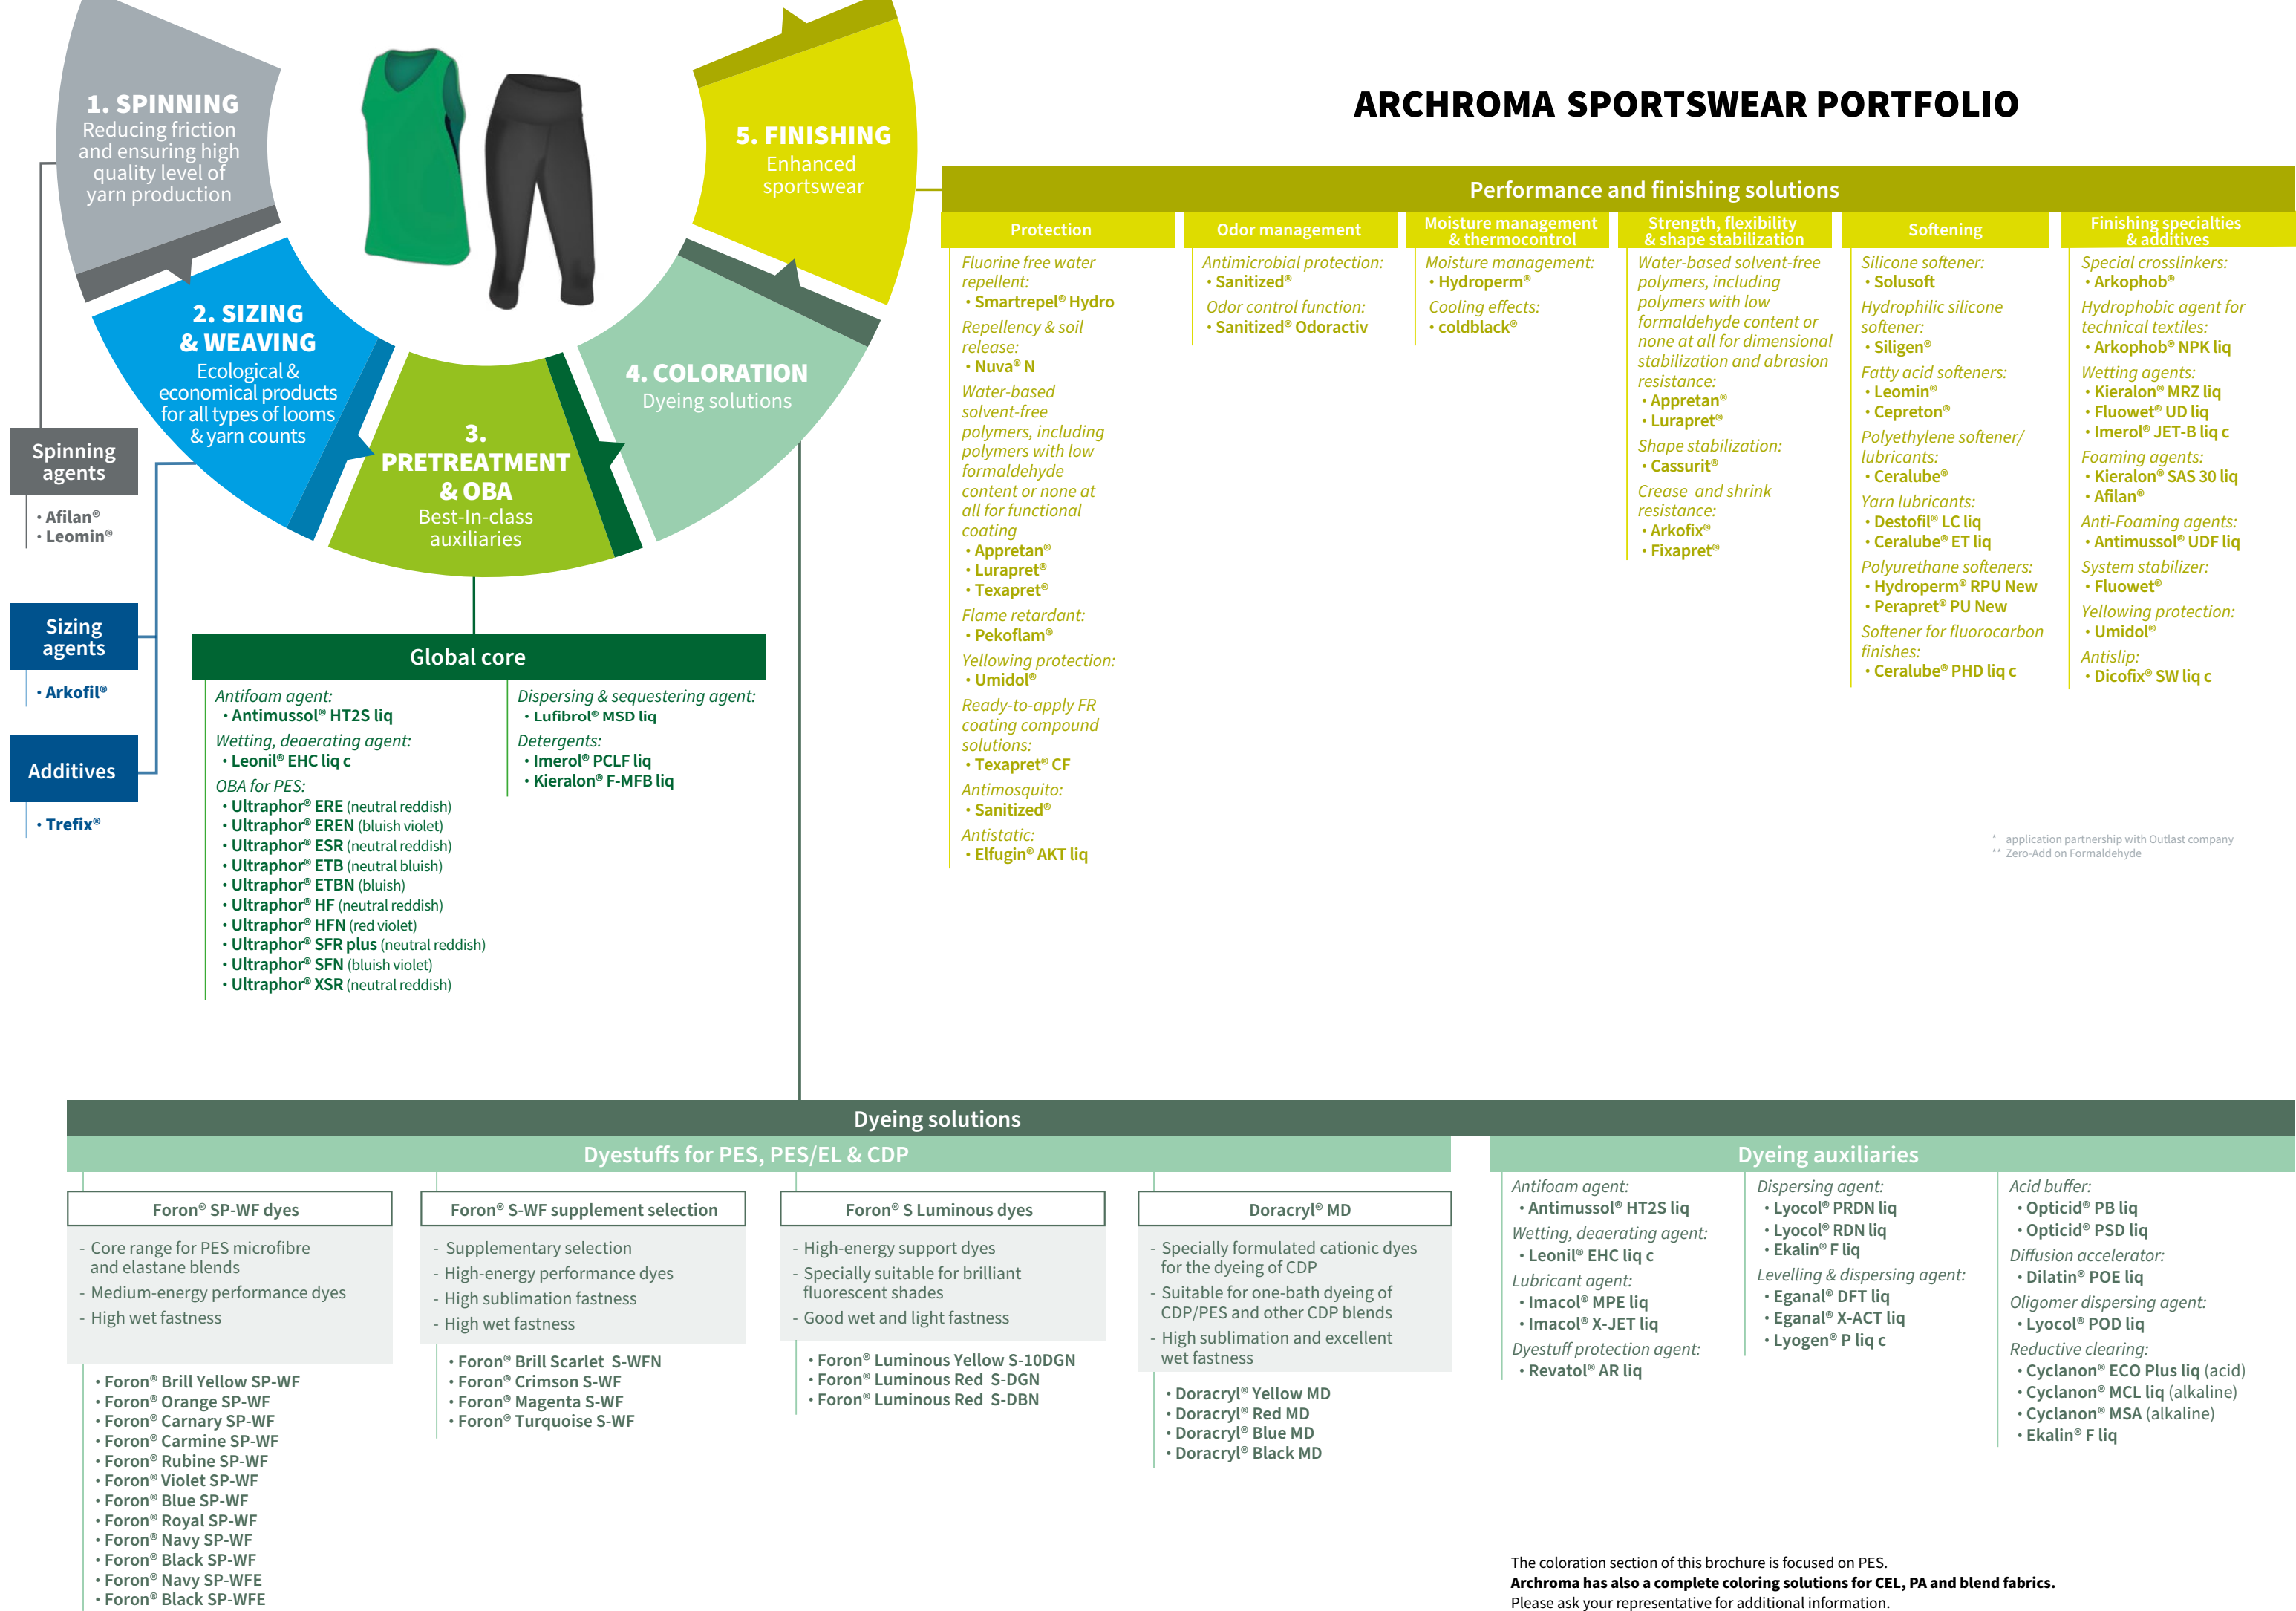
1. SPINNING
Reducing friction and ensuring high quality level of yarn production

2. SIZING & WEAVING
Ecological & economical products for all types of looms & yarn counts

3. PRETREATMENT & OBA
Best-In-class auxiliaries

4. COLORATION
Dyeing solutions

5. FINISHING
Enhanced sportswear

ARCHROMA SPORTSWEAR PORTFOLIO

Spinning agents
• Afilan®
• Leomin®

Sizing agents
• Arkofil®

Additives
• Trefix®

Global core

Antifoam agent:
• Antimussol® HT2S liq
Wetting, deaerating agent:
• Leonil® EHC liq c
OBA for PES:
• Ultraphor® ERE (neutral reddish)
• Ultraphor® EREN (bluish violet)
• Ultraphor® ESR (neutral reddish)
• Ultraphor® ETB (neutral bluish)
• Ultraphor® ETBN (bluish)
• Ultraphor® HF (neutral reddish)
• Ultraphor® HFN (red violet)
• Ultraphor® SFR plus (neutral reddish)
• Ultraphor® SFN (bluish violet)
• Ultraphor® XSR (neutral reddish)

Dispersing & sequestering agent:
• Lufibrol® MSD liq
Detergents:
• Imerol® PCLF liq
• Kieralon® F-MFB liq

Performance and finishing solutions

Protection
Fluorine free water repellent:
• Smartrepel® Hydro
Repellency & soil release:
• Nuva® N
Water-based solvent-free polymers, including polymers with low formaldehyde content or none at all for functional coating
• Appretan®
• Lurapret®
• Texapret®
Flame retardant:
• Pekoflam®
Yellowing protection:
• Umidol®
Ready-to-apply FR coating compound solutions:
• Texapret® CF
Antimosquito:
• Sanitized®
Antistatic:
• Elfugin® AKT liq

Odor management
Antimicrobial protection:
• Sanitized®
Odor control function:
• Sanitized® Odoractiv

Moisture management & thermocontrol
Moisture management:
• Hydroperm®
Cooling effects:
• coldblack®

Strength, flexibility & shape stabilization
Water-based solvent-free polymers, including polymers with low formaldehyde content or none at all for dimensional stabilization and abrasion resistance:
• Appretan®
• Lurapret®
Shape stabilization:
• Cassurit®
Crease and shrink resistance:
• Arkofix®
• Fixapret®

Softening
Silicone softener:
• Solusoft
Hydrophilic silicone softener:
• Siligen®
Fatty acid softeners:
• Leomin®
• Cepreton®
Polyethylene softener/ lubricants:
• Ceralube®
Yarn lubricants:
• Destofil® LC liq
• Ceralube® ET liq
Polyurethane softeners:
• Hydroperm® RPU New
• Perapret® PU New
Softener for fluorocarbon finishes:
• Ceralube® PHD liq c

Finishing specialties & additives
Special crosslinkers:
• Arkophob®
Hydrophobic agent for technical textiles:
• Arkophob® NPK liq
Wetting agents:
• Kieralon® MRZ liq
• Fluowet® UD liq
• Imerol® JET-B liq c
Foaming agents:
• Kieralon® SAS 30 liq
• Afilan®
Anti-Foaming agents:
• Antimussol® UDF liq
System stabilizer:
• Fluowet®
Yellowing protection:
• Umidol®
Antislip:
• Dicofix® SW liq c

* application partnership with Outlast company
** Zero-Add on Formaldehyde

Dyeing solutions

Dyestuffs for PES, PES/EL & CDP

Foron® SP-WF dyes
- Core range for PES microfibre and elastane blends
- Medium-energy performance dyes
- High wet fastness
• Foron® Brill Yellow SP-WF
• Foron® Orange SP-WF
• Foron® Carnary SP-WF
• Foron® Carmine SP-WF
• Foron® Rubine SP-WF
• Foron® Violet SP-WF
• Foron® Blue SP-WF
• Foron® Royal SP-WF
• Foron® Navy SP-WF
• Foron® Black SP-WF
• Foron® Navy SP-WFE
• Foron® Black SP-WFE

Foron® S-WF supplement selection
- Supplementary selection
- High-energy performance dyes
- High sublimation fastness
- High wet fastness
• Foron® Brill Scarlet S-WFN
• Foron® Crimson S-WF
• Foron® Magenta S-WF
• Foron® Turquoise S-WF

Foron® S Luminous dyes
- High-energy support dyes
- Specially suitable for brilliant fluorescent shades
- Good wet and light fastness
• Foron® Luminous Yellow S-10DGN
• Foron® Luminous Red S-DGN
• Foron® Luminous Red S-DBN

Doracryl® MD
- Specially formulated cationic dyes for the dyeing of CDP
- Suitable for one-bath dyeing of CDP/PES and other CDP blends
- High sublimation and excellent wet fastness
• Doracryl® Yellow MD
• Doracryl® Red MD
• Doracryl® Blue MD
• Doracryl® Black MD

Dyeing auxiliaries

Antifoam agent:
• Antimussol® HT2S liq
Wetting, deaerating agent:
• Leonil® EHC liq c
Lubricant agent:
• Imacol® MPE liq
• Imacol® X-JET liq
Dyestuff protection agent:
• Revatol® AR liq

Dispersing agent:
• Lyocol® PRDN liq
• Lyocol® RDN liq
• Ekalin® F liq
Levelling & dispersing agent:
• Eganal® DFT liq
• Eganal® X-ACT liq
• Lyogen® P liq c

Acid buffer:
• Opticid® PB liq
• Opticid® PSD liq
Diffusion accelerator:
• Dilatin® POE liq
Oligomer dispersing agent:
• Lyocol® POD liq
Reductive clearing:
• Cyclanon® ECO Plus liq (acid)
• Cyclanon® MCL liq (alkaline)
• Cyclanon® MSA (alkaline)
• Ekalin® F liq

The coloration section of this brochure is focused on PES.
Archroma has also a complete coloring solutions for CEL, PA and blend fabrics.
Please ask your representative for additional information.